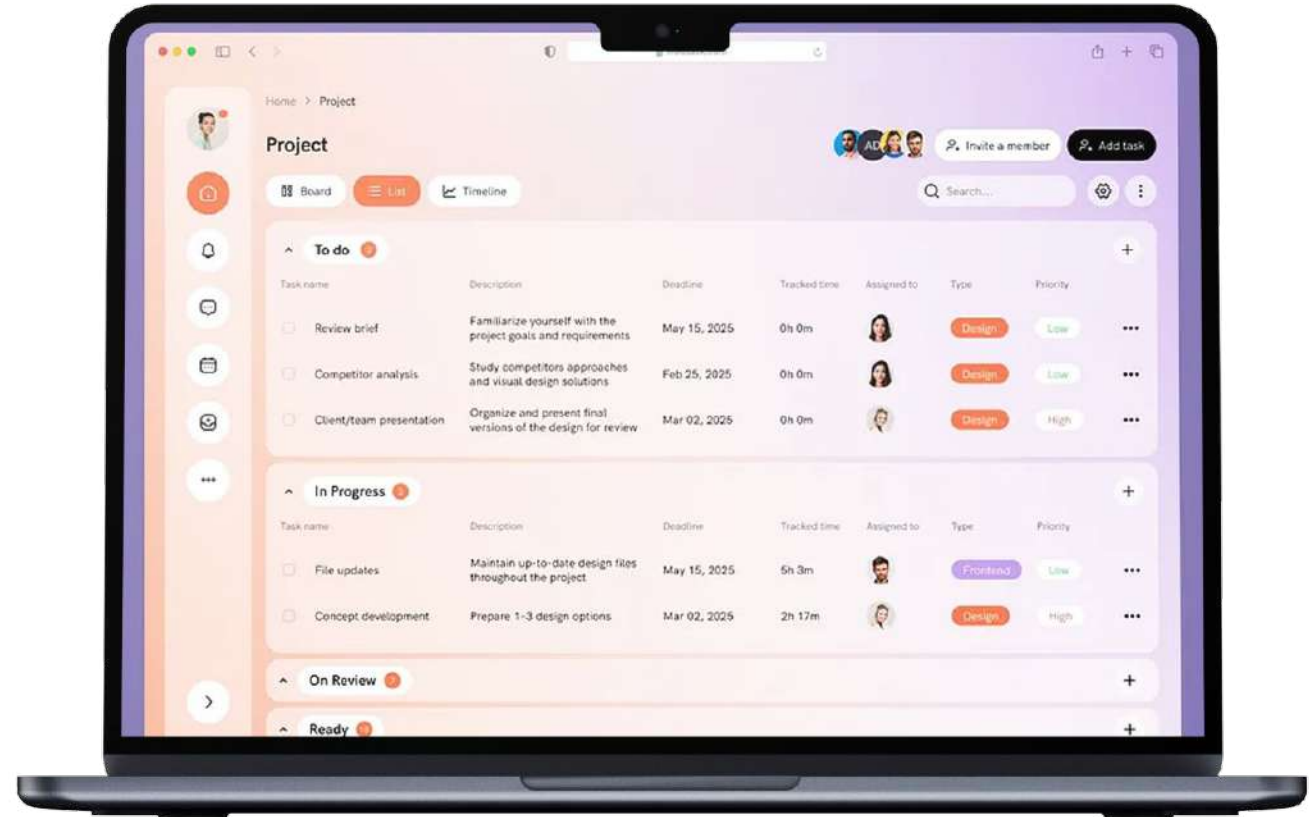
Home > Project

Project

AD

Invite a member

Add task

Board

List

Timeline

Search...

To do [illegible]

| Task name | Description | Deadline | Tracked time | Assigned to | Type | Priority |
|---|---|---|---|---|---|---|
| Review brief | Familiarize yourself with the project goals and requirements | May 15, 2025 | 0h 0m | | Design | Low |
| Competitor analysis | Study competitors approaches and visual design solutions | Feb 25, 2025 | 0h 0m | | Design | Low |
| Client/team presentation | Organize and present final versions of the design for review | Mar 02, 2025 | 0h 0m | | Design | High |

In Progress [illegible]

| Task name | Description | Deadline | Tracked time | Assigned to | Type | Priority |
|---|---|---|---|---|---|---|
| File updates | Maintain up-to-date design files throughout the project | May 15, 2025 | 5h 3m | | Frontend | Low |
| Concept development | Prepare 1-3 design options | Mar 02, 2025 | 2h 17m | | Design | High |

On Review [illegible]

Ready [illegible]